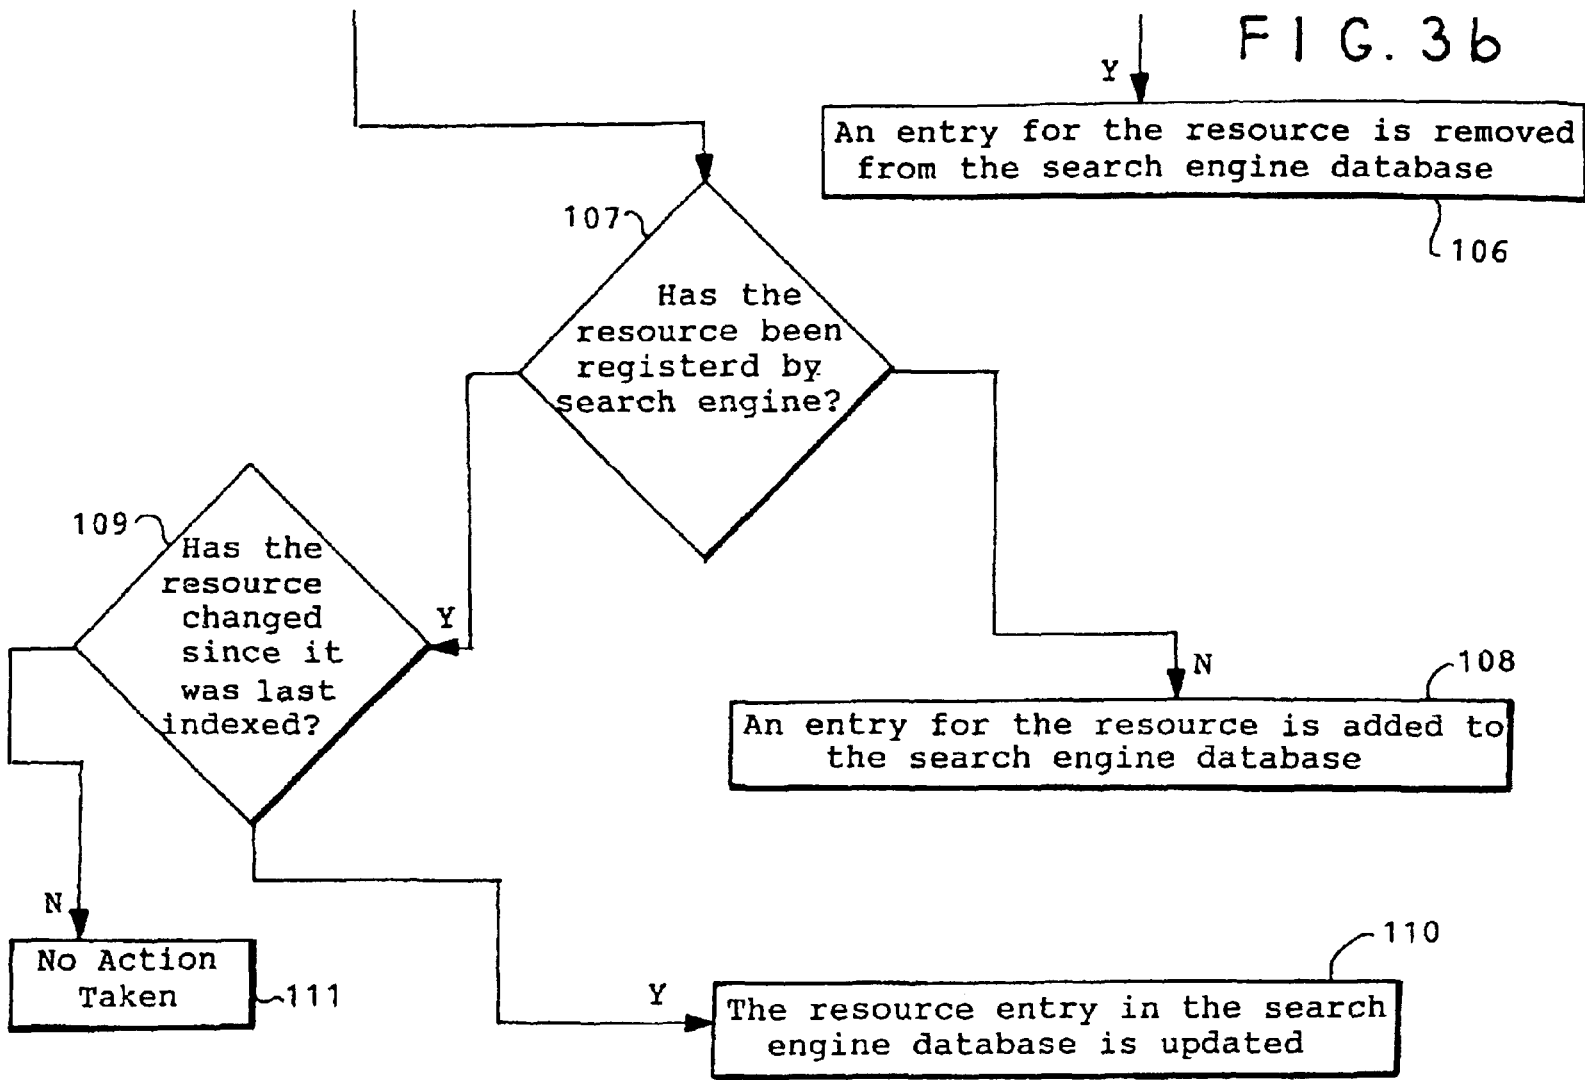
FIG.3b

Y

An entry for the resource is removed from the search engine database

106

107

Has the resource been registerd by search engine?

109

Has the resource changed since it was last indexed?

Y

N

108

An entry for the resource is added to the search engine database

N

No Action Taken

111

Y

110

The resource entry in the search engine database is updated